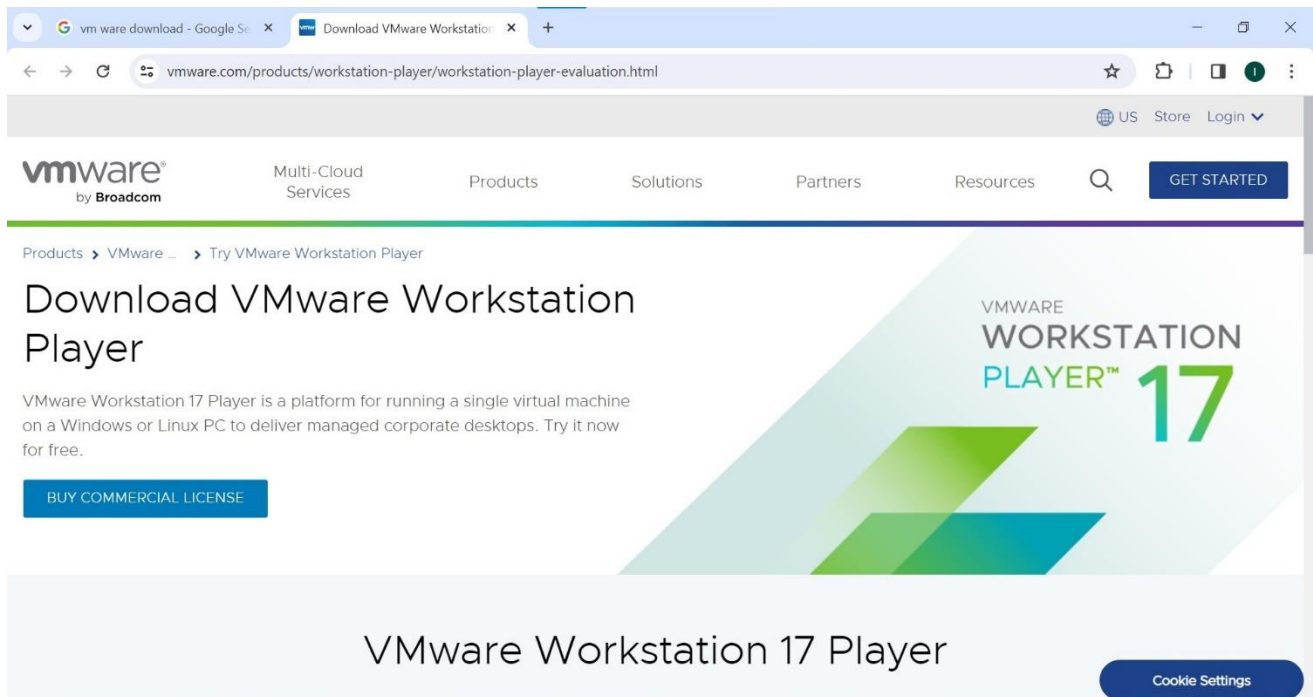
vm ware download - Google Se ×
Download VMware Workstation ×
+

vmware.com/products/workstation-player/workstation-player-evaluation.html

US Store Login

vmware by Broadcom

Multi-Cloud Services
Products
Solutions
Partners
Resources
GET STARTED

Products > VMware ... > Try VMware Workstation Player

Download VMware Workstation Player

VMware Workstation 17 Player is a platform for running a single virtual machine on a Windows or Linux PC to deliver managed corporate desktops. Try it now for free.

BUY COMMERCIAL LICENSE

VMWARE
WORKSTATION
PLAYER™ 17

VMware Workstation 17 Player

Cookie Settings